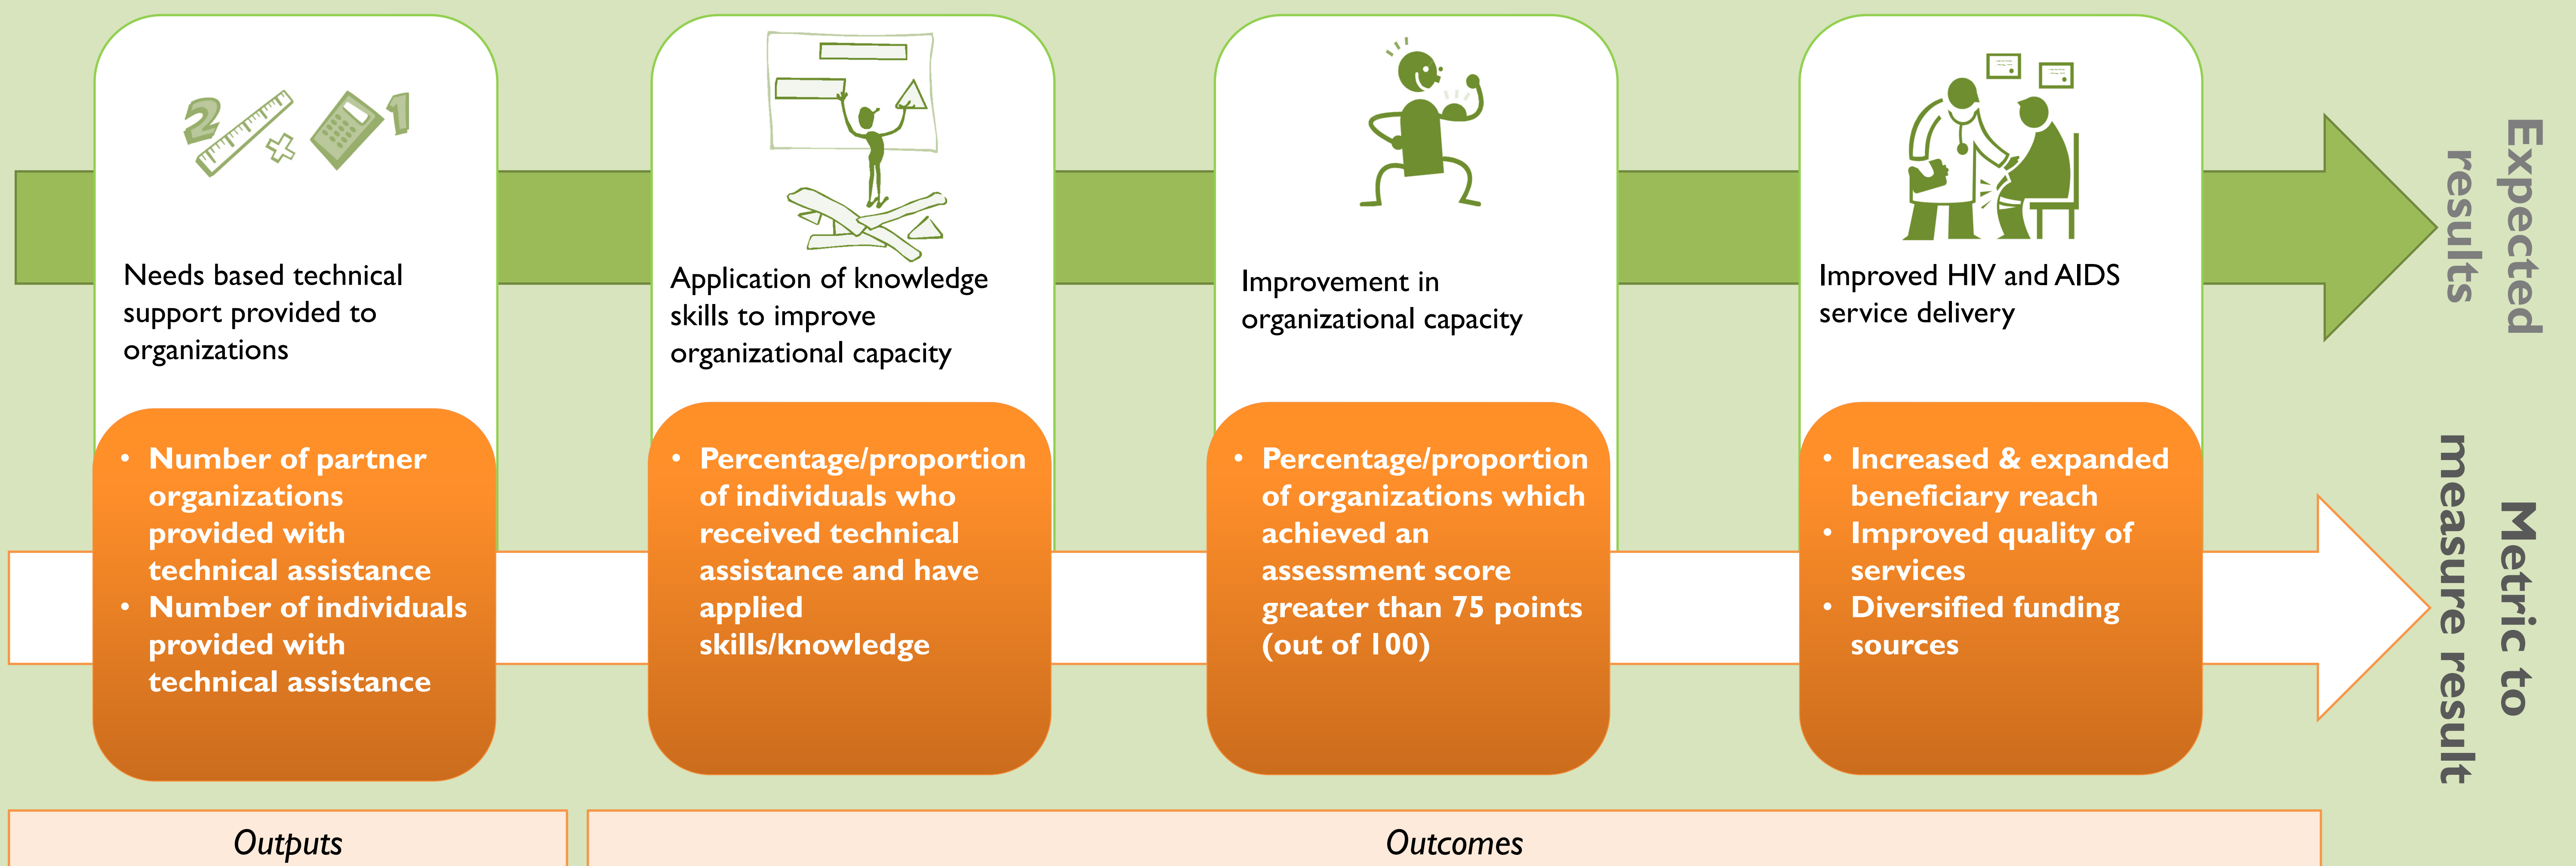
Needs based technical support provided to organizations

- Number of partner organizations provided with technical assistance
- Number of individuals provided with technical assistance

Application of knowledge skills to improve organizational capacity

- Percentage/proportion of individuals who received technical assistance and have applied skills/knowledge

Improvement in organizational capacity

- Percentage/proportion of organizations which achieved an assessment score greater than 75 points (out of 100)

Improved HIV and AIDS service delivery

- Increased & expanded beneficiary reach
- Improved quality of services
- Diversified funding sources

Expected results

Metric to measure result

Outputs

Outcomes